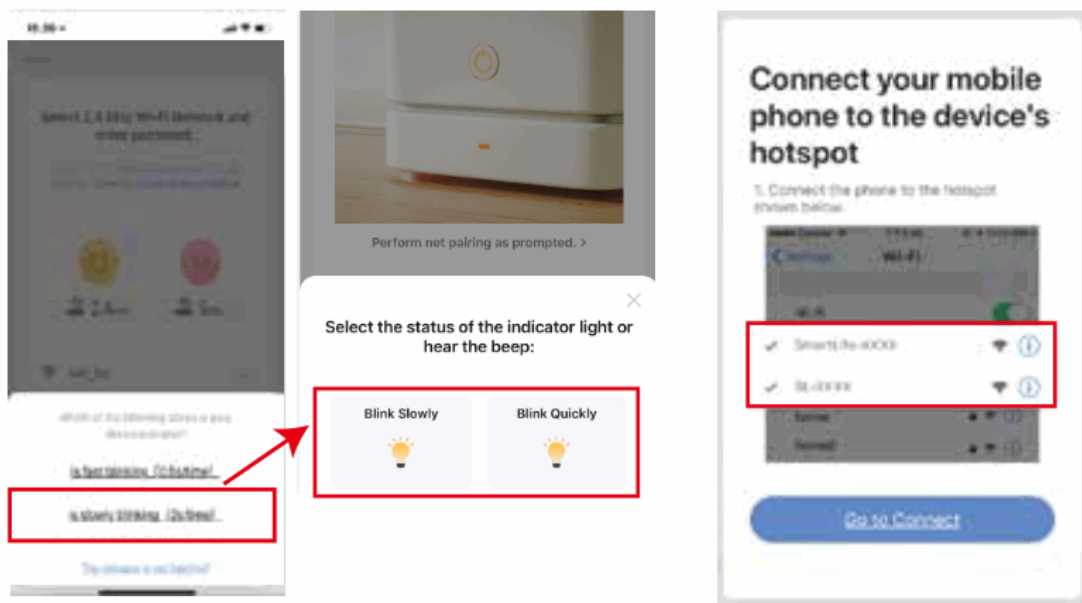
Select 2.4 GHz Wi-Fi Network and enter password.

2.4GHz

5GHz

Which of the following states is your device indicator?

is fast blinking (2 flash/sec)

is slowly blinking (2s/time)

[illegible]

Perform net pairing as prompted. >

Select the status of the indicator light or hear the beep:

Blink Slowly

Blink Quickly

Connect your mobile phone to the device's hotspot

1. Connect the phone to the hotspot shown below.

< Settings Wi-Fi

Wi-Fi

SmartLife-XXXX

SL-XXXX

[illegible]

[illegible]

Go to Connect